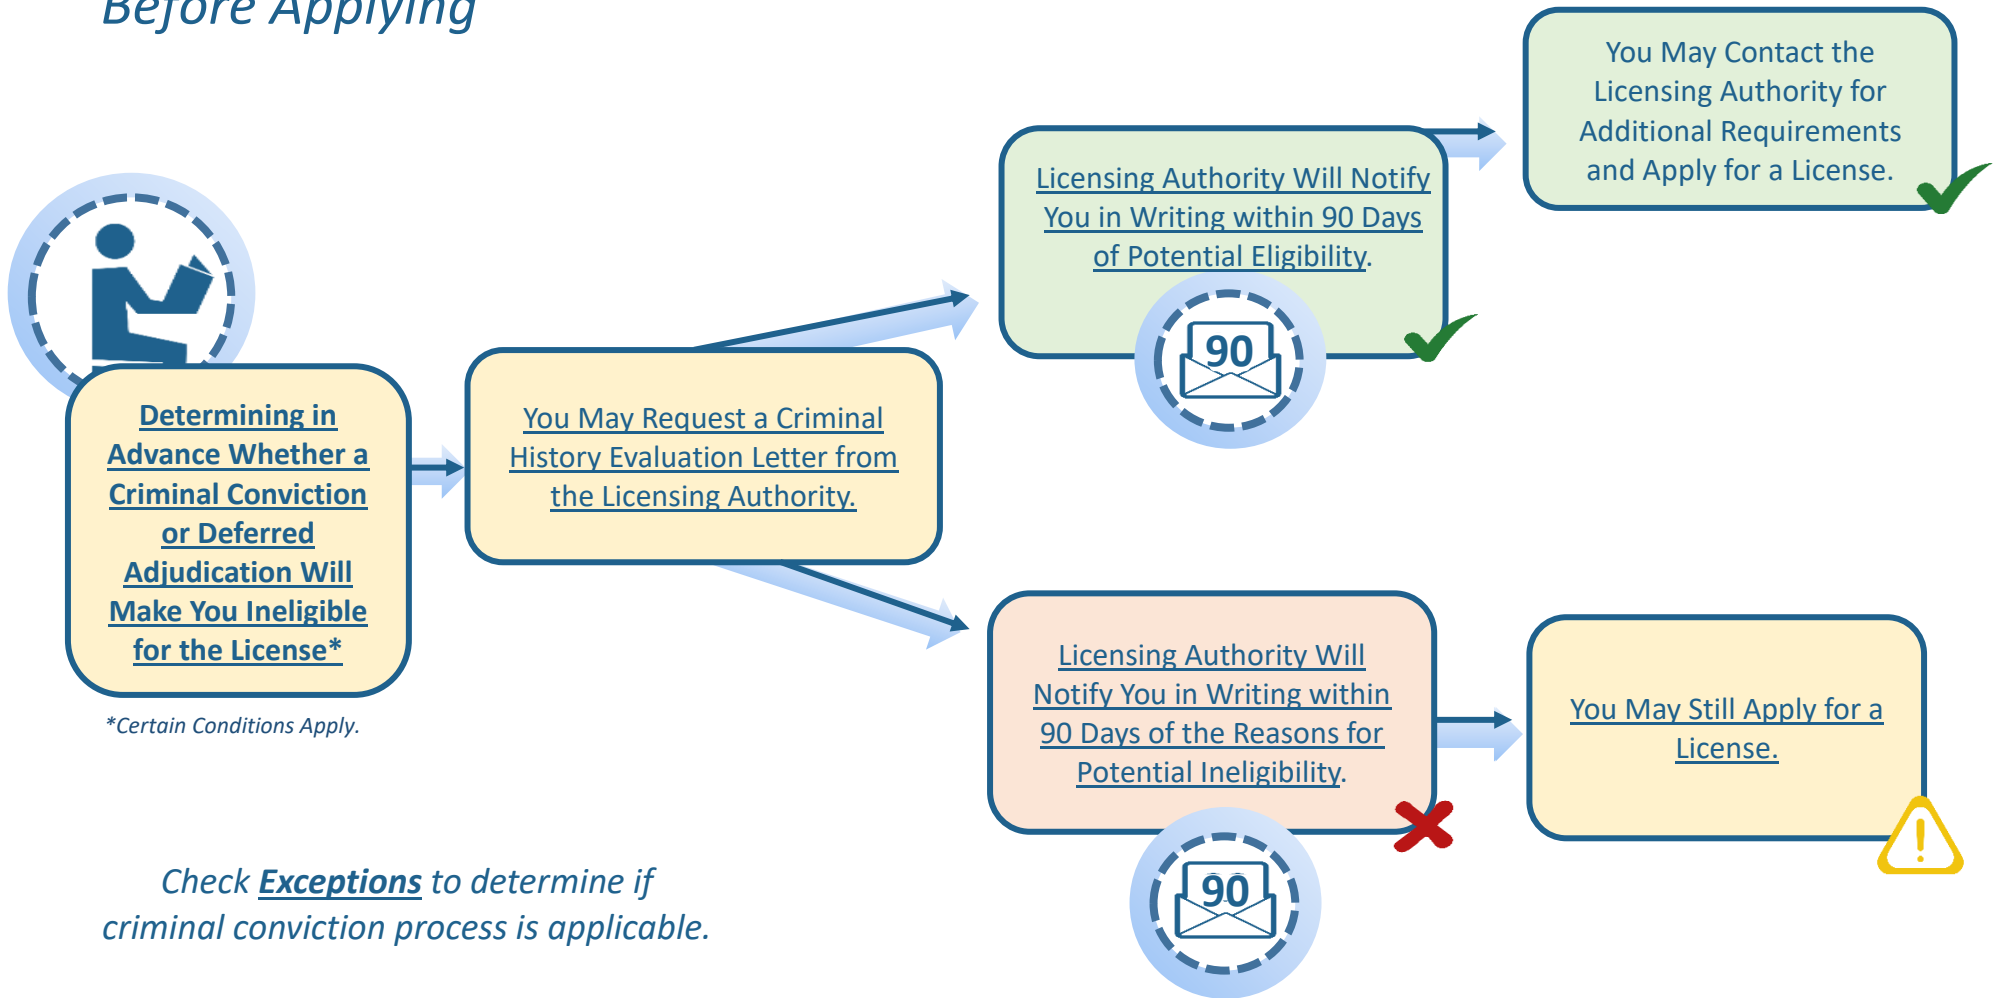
Before Applying

Determining in Advance Whether a Criminal Conviction or Deferred Adjudication Will Make You Ineligible for the License*

*Certain Conditions Apply.

You May Request a Criminal History Evaluation Letter from the Licensing Authority.

Licensing Authority Will Notify You in Writing within 90 Days of Potential Eligibility.

90

You May Contact the Licensing Authority for Additional Requirements and Apply for a License.

Licensing Authority Will Notify You in Writing within 90 Days of the Reasons for Potential Ineligibility.

90

You May Still Apply for a License.

Check Exceptions to determine if criminal conviction process is applicable.